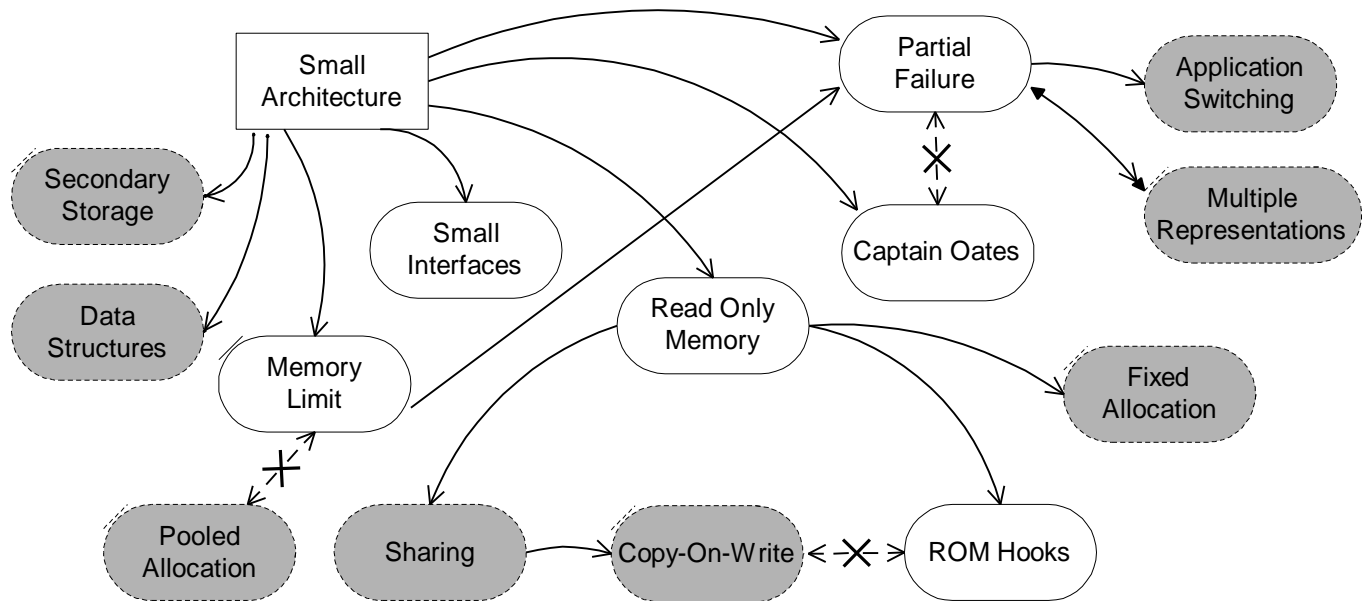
Small Architecture

Partial Failure

Application Switching

Secondary Storage

Multiple Representations

Small Interfaces

Captain Oates

Data Structures

Read Only Memory

Memory Limit

Fixed Allocation

Pooled Allocation

Sharing

Copy-On-Write

ROM Hooks